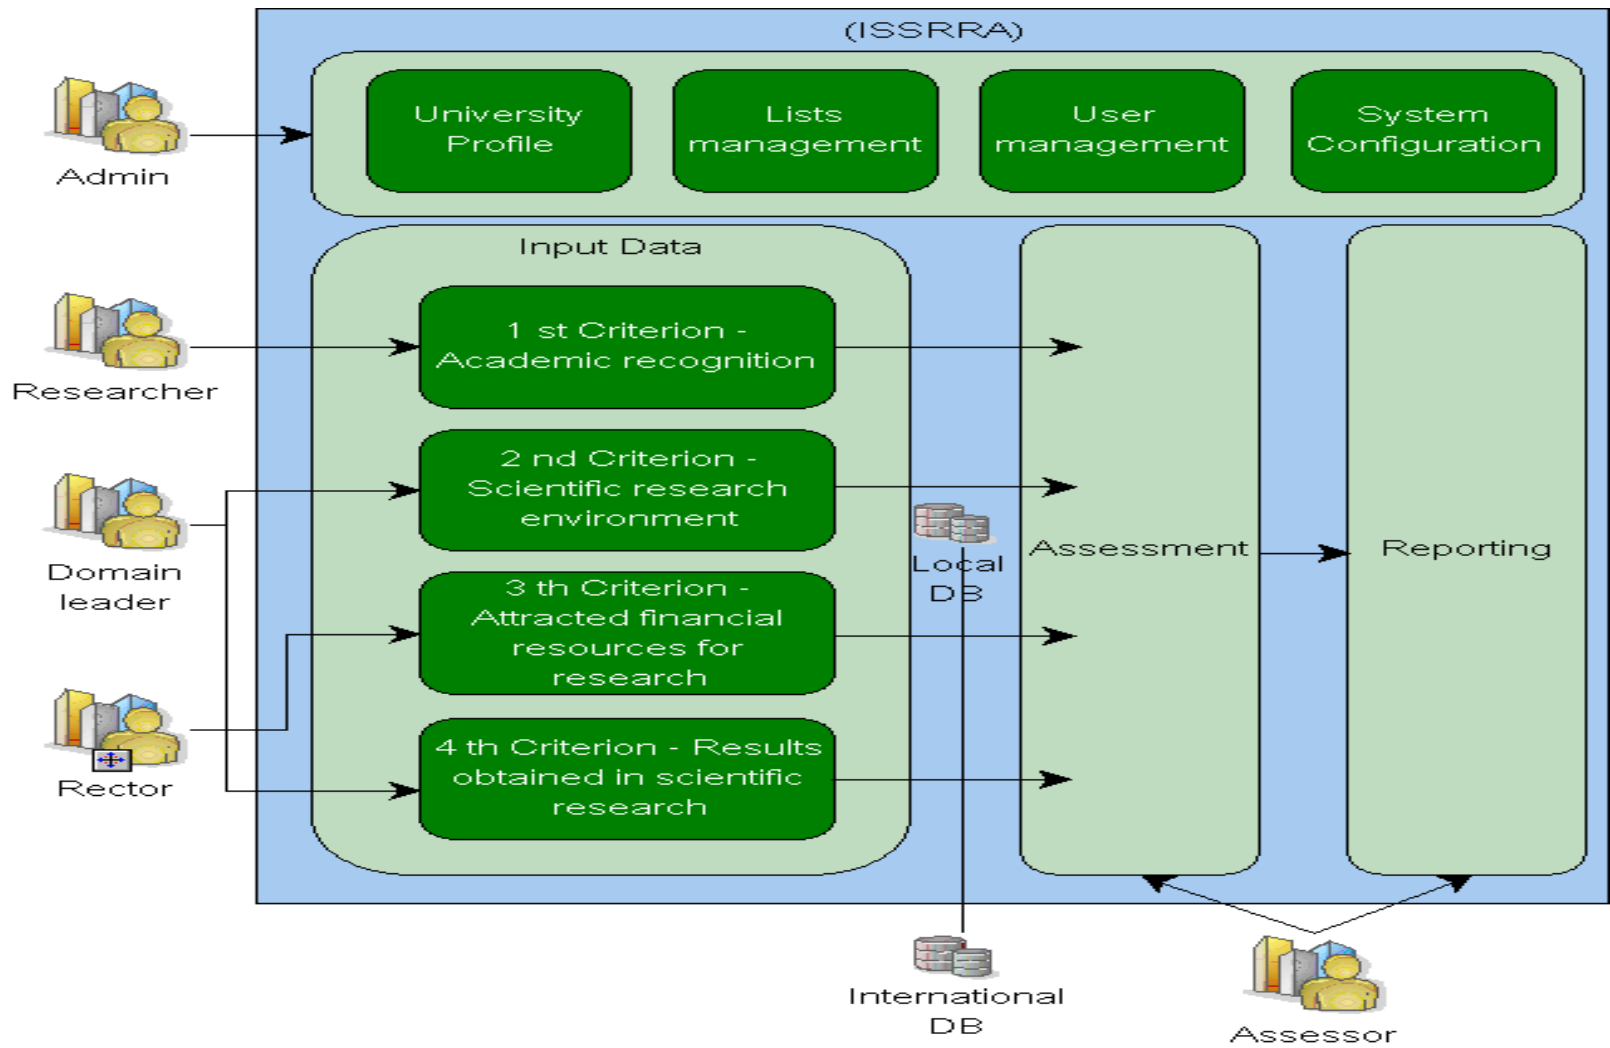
(ISSRRA)

Admin

University Profile

Lists management

User management

System Configuration

Input Data

Researcher

1 st Criterion - Academic recognition

Domain leader

2 nd Criterion - Scientific research environment

Local DB

Assessment

Reporting

3 th Criterion - Attracted financial resources for research

Rector

4 th Criterion - Results obtained in scientific research

International DB

Assessor